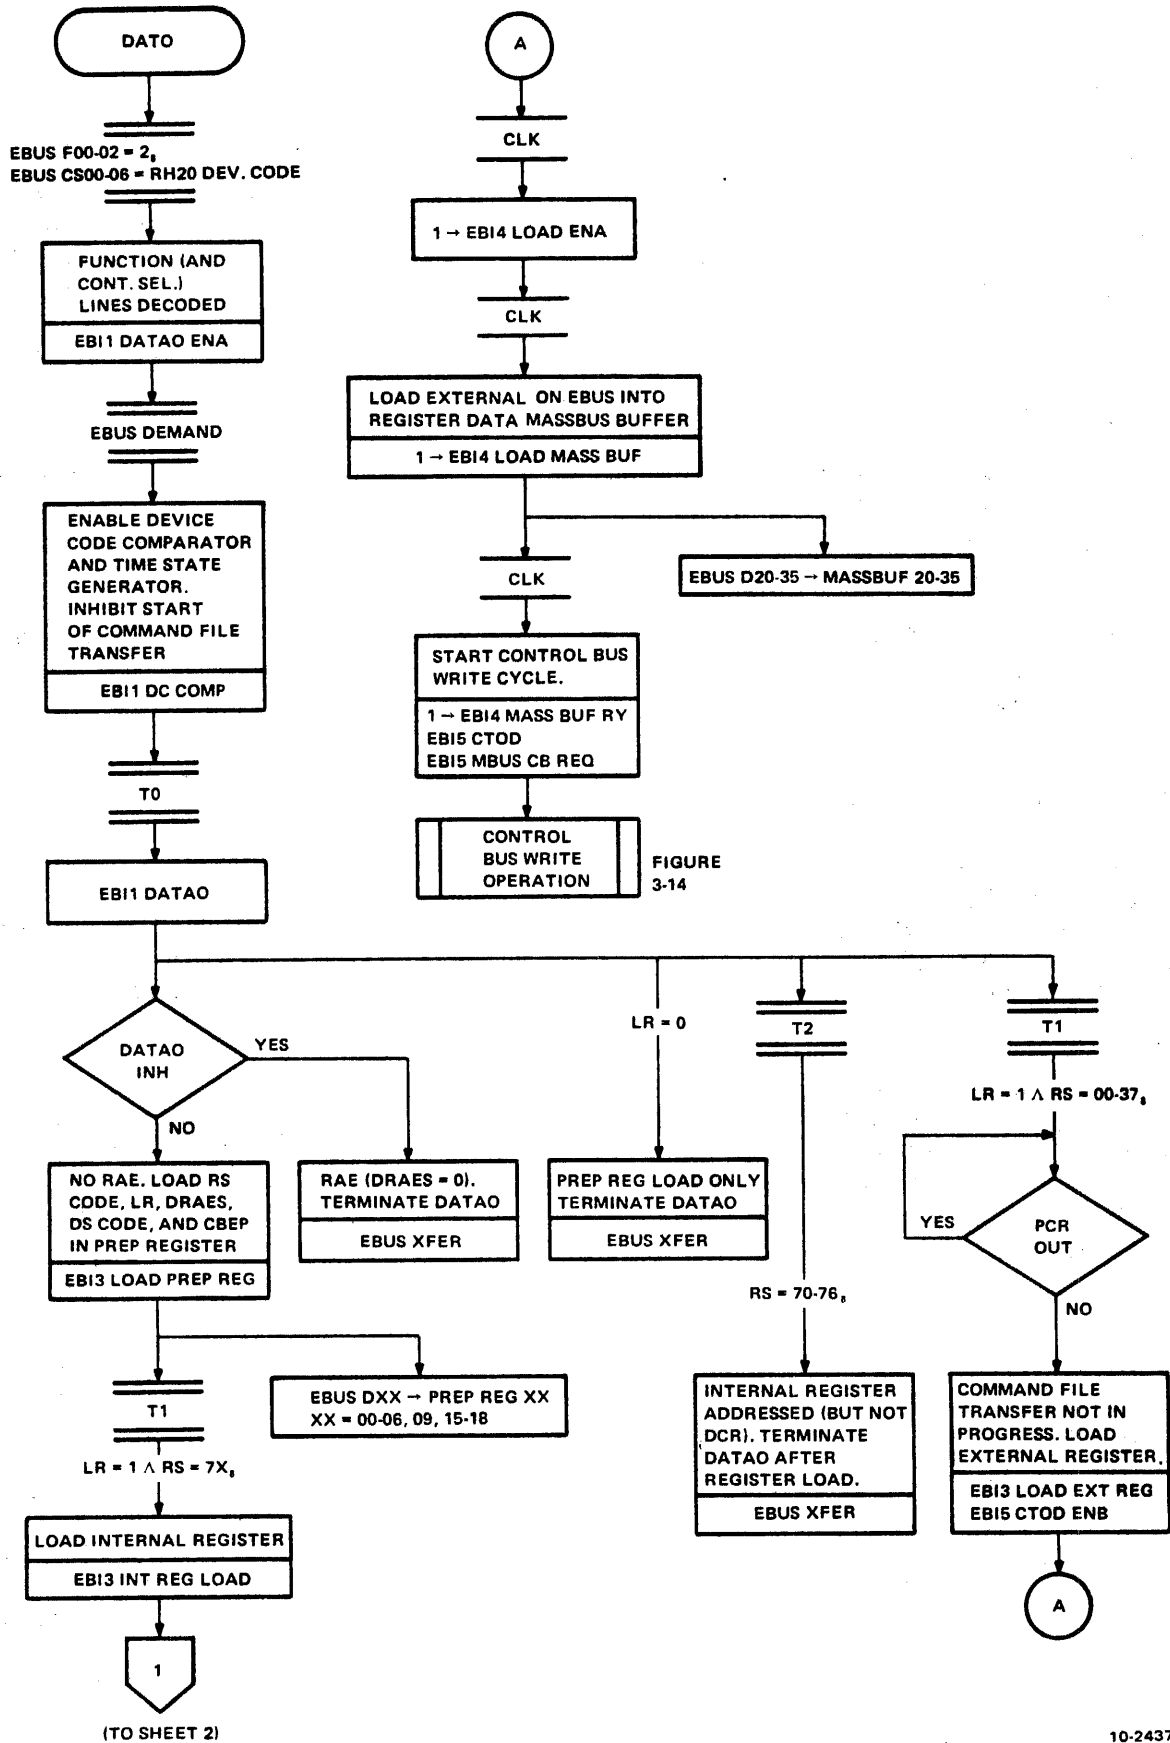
DATO

EBUS F00-02 = $2_8$
EBUS CS00-06 = RH20 DEV. CODE

FUNCTION (AND CONT. SEL.) LINES DECODED

EBI1 DATAO ENA

EBUS DEMAND

ENABLE DEVICE CODE COMPARATOR AND TIME STATE GENERATOR. INHIBIT START OF COMMAND FILE TRANSFER

EBI1 DC COMP

T0

EBI1 DATAO

A

CLK

1 → EBI4 LOAD ENA

CLK

LOAD EXTERNAL ON EBUS INTO REGISTER DATA MASSBUS BUFFER

1 → EBI4 LOAD MASS BUF

CLK

EBUS D20-35 → MASSBUF 20-35

START CONTROL BUS WRITE CYCLE.

1 → EBI4 MASS BUF RY
EBI5 CTOD
EBI5 MBUS CB REQ

CONTROL BUS WRITE OPERATION

FIGURE 3-14

DATAO INH

YES

NO

NO RAE. LOAD RS CODE, LR, DRAES, DS CODE, AND CBEP IN PREP REGISTER

EBI3 LOAD PREP REG

RAE (DRAES = 0). TERMINATE DATAO

EBUS XFER

LR = 0

PREP REG LOAD ONLY TERMINATE DATAO

EBUS XFER

T2

RS = $70\text{-}76_8$

INTERNAL REGISTER ADDRESSED (BUT NOT DCR). TERMINATE DATAO AFTER REGISTER LOAD.

EBUS XFER

T1

LR = 1 $\wedge$ RS = $00\text{-}37_8$

YES

PCR OUT

NO

COMMAND FILE TRANSFER NOT IN PROGRESS. LOAD EXTERNAL REGISTER.

EBI3 LOAD EXT REG
EBI5 CTOD ENB

A

T1

LR = 1 $\wedge$ RS = $7X_8$

EBUS DXX → PREP REG XX
XX = 00-06, 09, 15-18

LOAD INTERNAL REGISTER

EBI3 INT REG LOAD

1

(TO SHEET 2)

10-2437